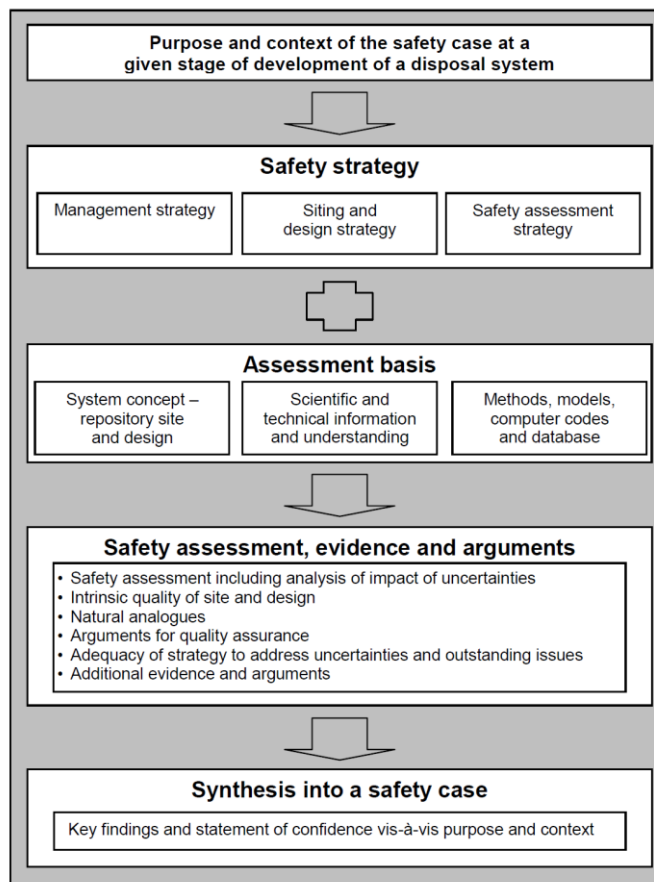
Purpose and context of the safety case at a given stage of development of a disposal system

Safety strategy

Management strategy

Siting and design strategy

Safety assessment strategy

Assessment basis

System concept – repository site and design

Scientific and technical information and understanding

Methods, models, computer codes and database

Safety assessment, evidence and arguments

• Safety assessment including analysis of impact of uncertainties
• Intrinsic quality of site and design
• Natural analogues
• Arguments for quality assurance
• Adequacy of strategy to address uncertainties and outstanding issues
• Additional evidence and arguments

Synthesis into a safety case

Key findings and statement of confidence vis-à-vis purpose and context